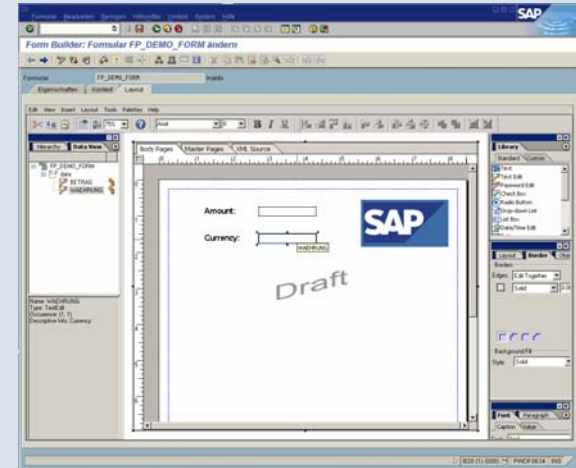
Formular Bearbeiten Springen Hilfsmittel Umfeld System Hilfe

SAP

Form Builder: Formular FP_DEMO_FORM ändern

Formular FP_DEMO_FORM Inaktiv

Eigenschaften Kontext Layout

Edit View Insert Layout Tools Palettes Help

Arial

Hierarchy Data View

FP_DEMO_FORM
data
BETRAG
WAEHRUNG

Name: WAEHRUNG
Type: TextEdit
Occurrence: (1, 1)
Descriptive Info: Currency

Body Pages Master Pages XML Source

Amount:

Currency:

WAEHRUNG

SAP

Draft

Library

Standard Custom

Text
Text Edit
Password Edit
Check Box
Radio Button
Drop-down List
List Box
Date/Time Edit

Layout Border Obj

Borders

Edges: Edit Together

Solid

Background Fill

Style: Solid

Font Paragraph

Caption Value

B20 (1) (000) PWDF0034 INS